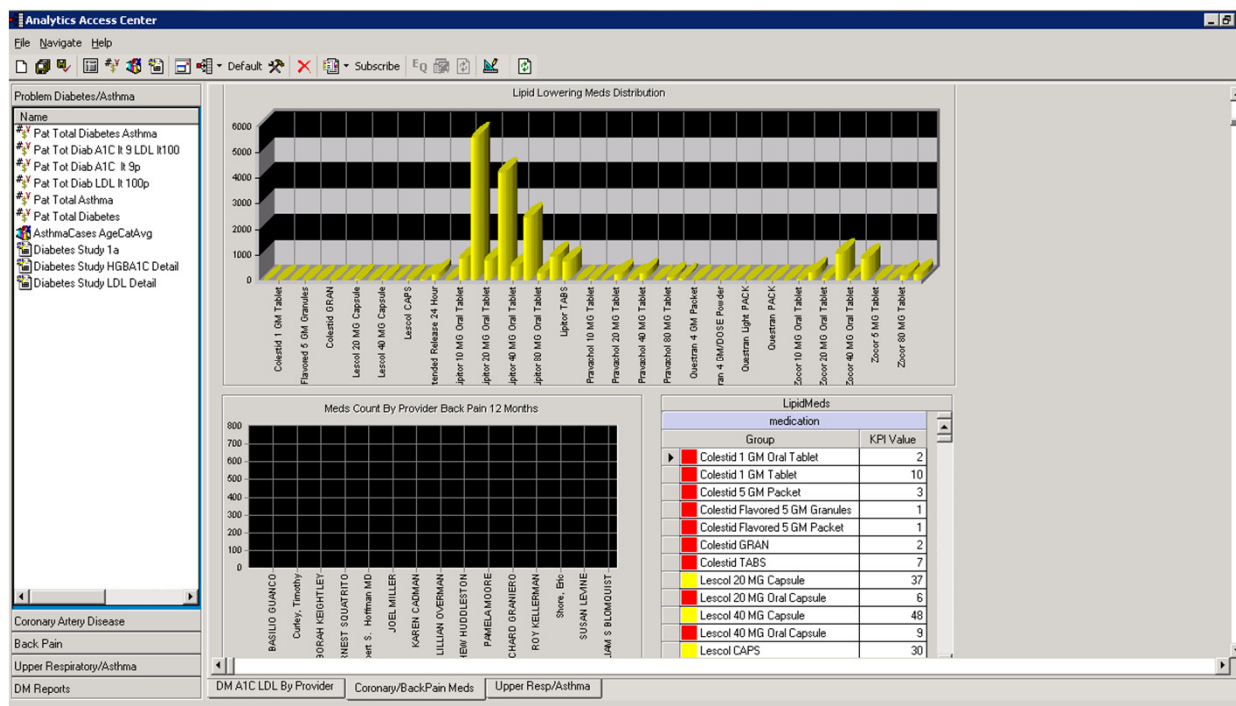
Analytics Access Center

File Navigate Help

Default Subscribe

Problem Diabetes/Asthma

Name
Pat Total Diabetes Asthma
Pat Tot Diab A1C lt 9 LDL lt100
Pat Tot Diab A1C lt 9p
Pat Tot Diab LDL lt 100p
Pat Total Asthma
Pat Total Diabetes
AsthmaCases AgeCatAvg
Diabetes Study 1a
Diabetes Study HGBA1C Detail
Diabetes Study LDL Detail

Coronary Artery Disease
Back Pain
Upper Respiratory/Asthma
DM Reports

Lipid Lowering Meds Distribution

6000
5000
4000
3000
2000
1000
0

Colestid 1 GM Tablet
Flavored 5 GM Granules
Colestid GRAN
Lescol 20 MG Capsule
Lescol 40 MG Capsule
Lescol CAPS
tended Release 24 Hour
ipitor 10 MG Oral Tablet
ipitor 20 MG Oral Tablet
ipitor 40 MG Oral Tablet
ipitor 80 MG Oral Tablet
Lipitor TABS
Pravachol 10 MG Tablet
Pravachol 20 MG Tablet
Pravachol 40 MG Tablet
Pravachol 80 MG Tablet
Questran 4 GM Packet
ran 4 GM/DOSE Powder
Questran Light PACK
Questran PACK
Zocor 10 MG Oral Tablet
Zocor 20 MG Oral Tablet
Zocor 40 MG Oral Tablet
Zocor 5 MG Tablet
Zocor 80 MG Tablet

Meds Count By Provider Back Pain 12 Months

800
700
600
500
400
300
200
100
0

BASILIO GUANCO
Curley, Timothy
BORAH KEIGHTLEY
RNEST SQUATRITO
ert S. Hoffman MD
JOEL MILLER
KAREN CADMAN
LILLIAN OVERMAN
IEW HUDDLESTON
PAMELA MOORE
CHARD GRANIERO
ROY KELLERMAN
Store, Eric
SUSAN LEVINE
IAM S BLOMQUIST

LipidMeds

medication

| Group | KPI Value |
|---|---|
| Colestid 1 GM Oral Tablet | 2 |
| Colestid 1 GM Tablet | 10 |
| Colestid 5 GM Packet | 3 |
| Colestid Flavored 5 GM Granules | 1 |
| Colestid Flavored 5 GM Packet | 1 |
| Colestid GRAN | 2 |
| Colestid TABS | 7 |
| Lescol 20 MG Capsule | 37 |
| Lescol 20 MG Oral Capsule | 6 |
| Lescol 40 MG Capsule | 48 |
| Lescol 40 MG Oral Capsule | 9 |
| Lescol CAPS | 30 |

DM A1C LDL By Provider
Coronary/BackPain Meds
Upper Resp/Asthma